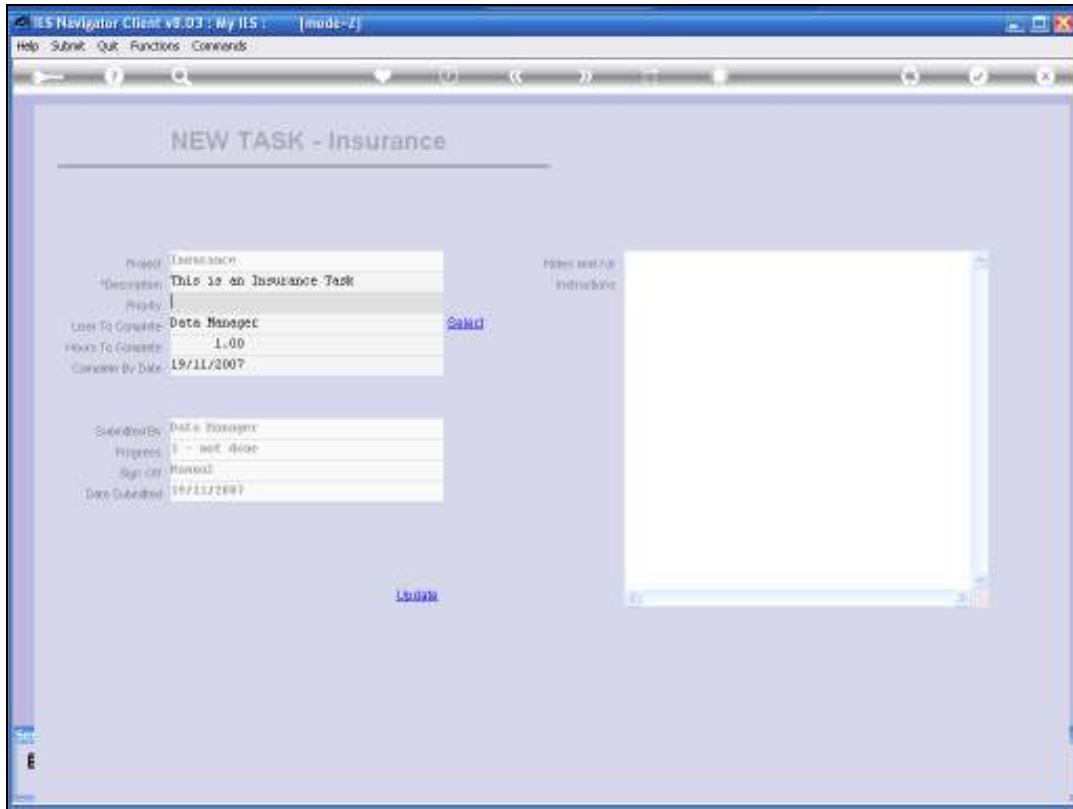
IES Navigator Client v8.03 : My IES : [mode-Z]

Help Submit Quit Functions Commands

NEW TASK - Insurance

Project Insurance
*Description This is an Insurance Task
Priority
User To Complete Data Manager
Select
Hours To Complete 1.00
Complete By Date 19/11/2007

Submitted By Data Manager
Progress 1 - not done
Sign Off Manual
Date Submitted 19/11/2007

Update

Notes and Ad Instructions